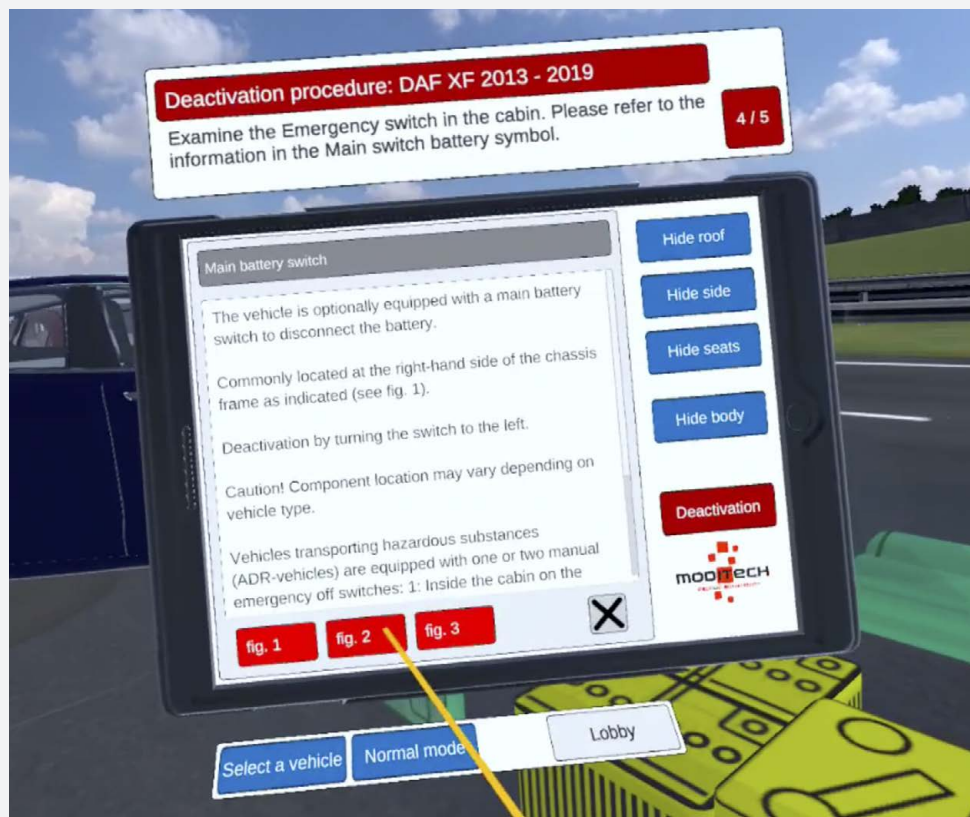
Deactivation procedure: DAF XF 2013 - 2019

Examine the Emergency switch in the cabin. Please refer to the information in the Main switch battery symbol.

4 / 5

Main battery switch

The vehicle is optionally equipped with a main battery switch to disconnect the battery.

Commonly located at the right-hand side of the chassis frame as indicated (see fig. 1).

Deactivation by turning the switch to the left.

Caution! Component location may vary depending on vehicle type.

Vehicles transporting hazardous substances (ADR-vehicles) are equipped with one or two manual emergency off switches: 1: Inside the cabin on the

fig. 1 fig. 2 fig. 3

Hide roof

Hide side

Hide seats

Hide body

Deactivation

MODTECH

Select a vehicle

Normal mode

Lobby